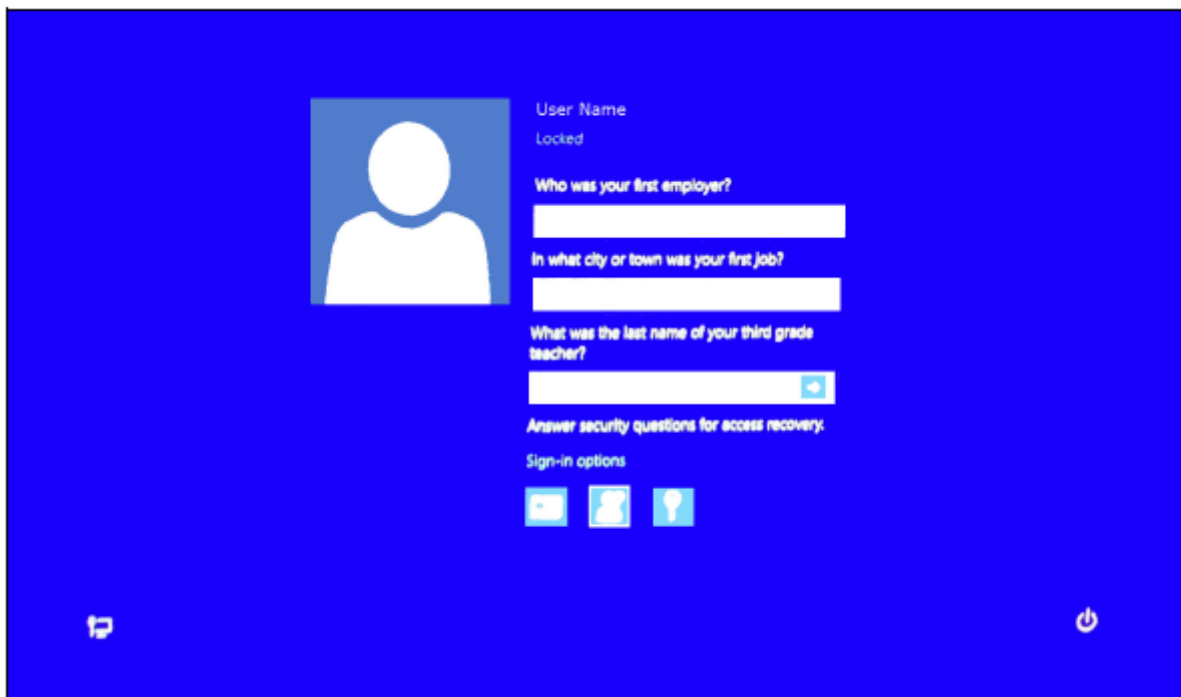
User Name

Locked

Who was your first employer?

In what city or town was your first job?

What was the last name of your third grade teacher?

Answer security questions for access recovery.

Sign-in options